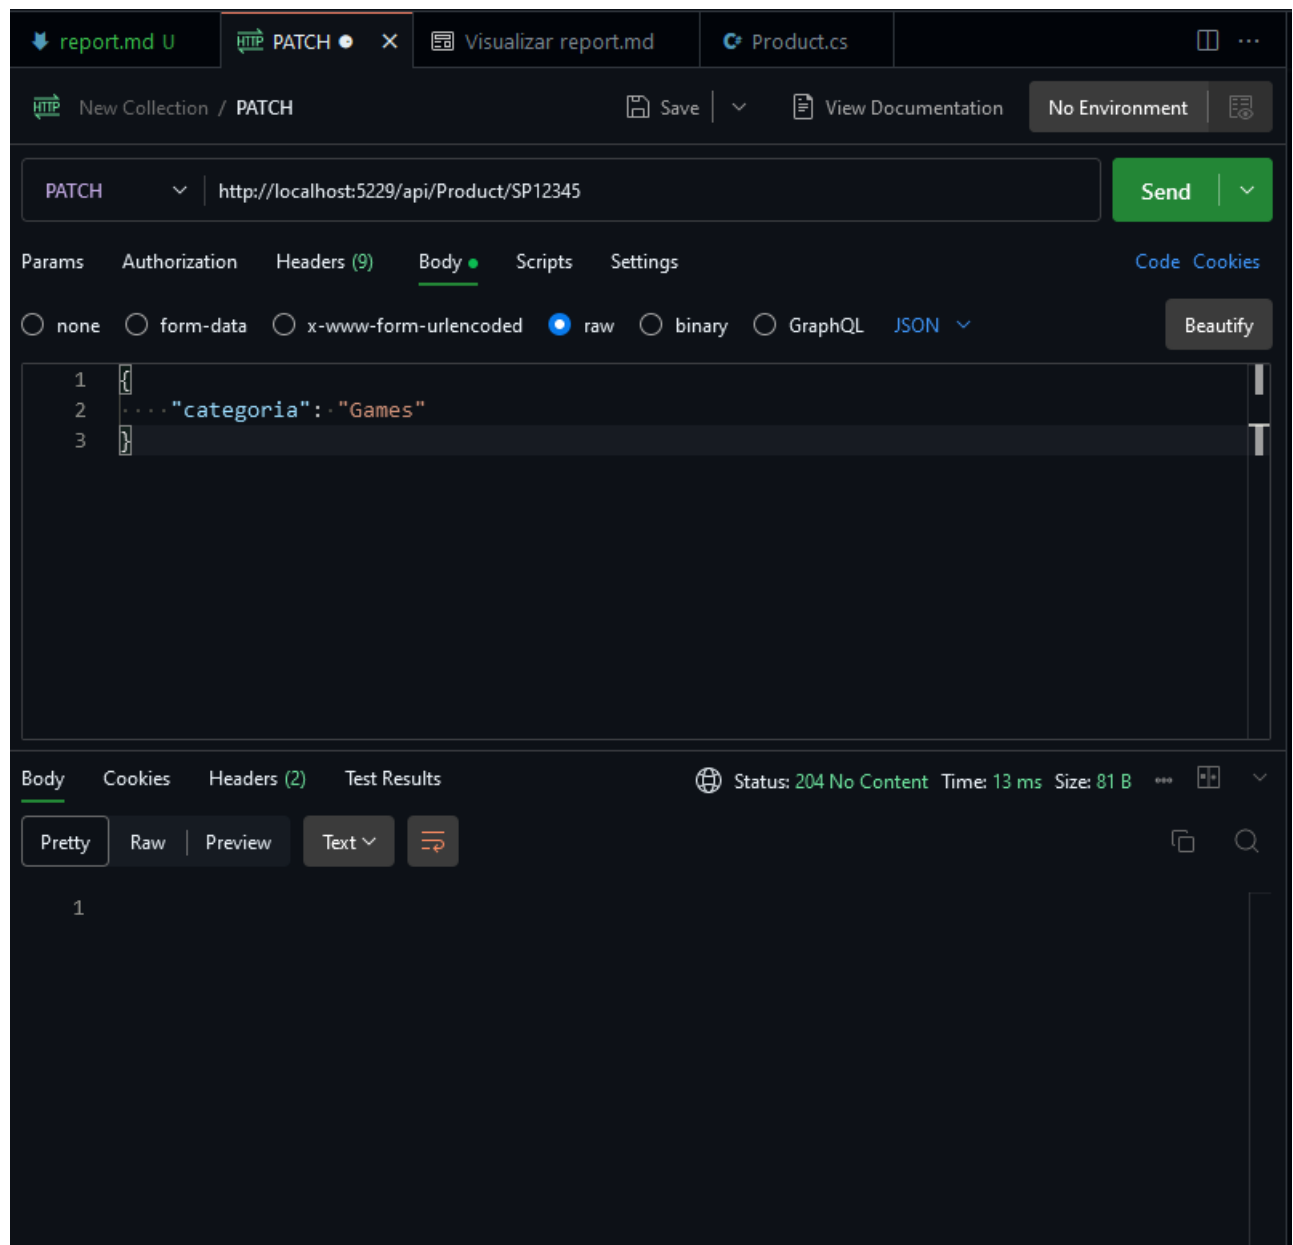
report.md U   HTTP PATCH ●   ×   Visualizar report.md   C# Product.cs

HTTP New Collection / PATCH   Save   View Documentation   No Environment

PATCH   http://localhost:5229/api/Product/SP12345   Send

Params   Authorization   Headers (9)   Body ●   Scripts   Settings   Code   Cookies

none   form-data   x-www-form-urlencoded   raw   binary   GraphQL   JSON   Beautify

1 {
2 "categoria": "Games"
3 }

Body   Cookies   Headers (2)   Test Results   Status: 204 No Content   Time: 13 ms   Size: 81 B

Pretty   Raw   Preview   Text

1